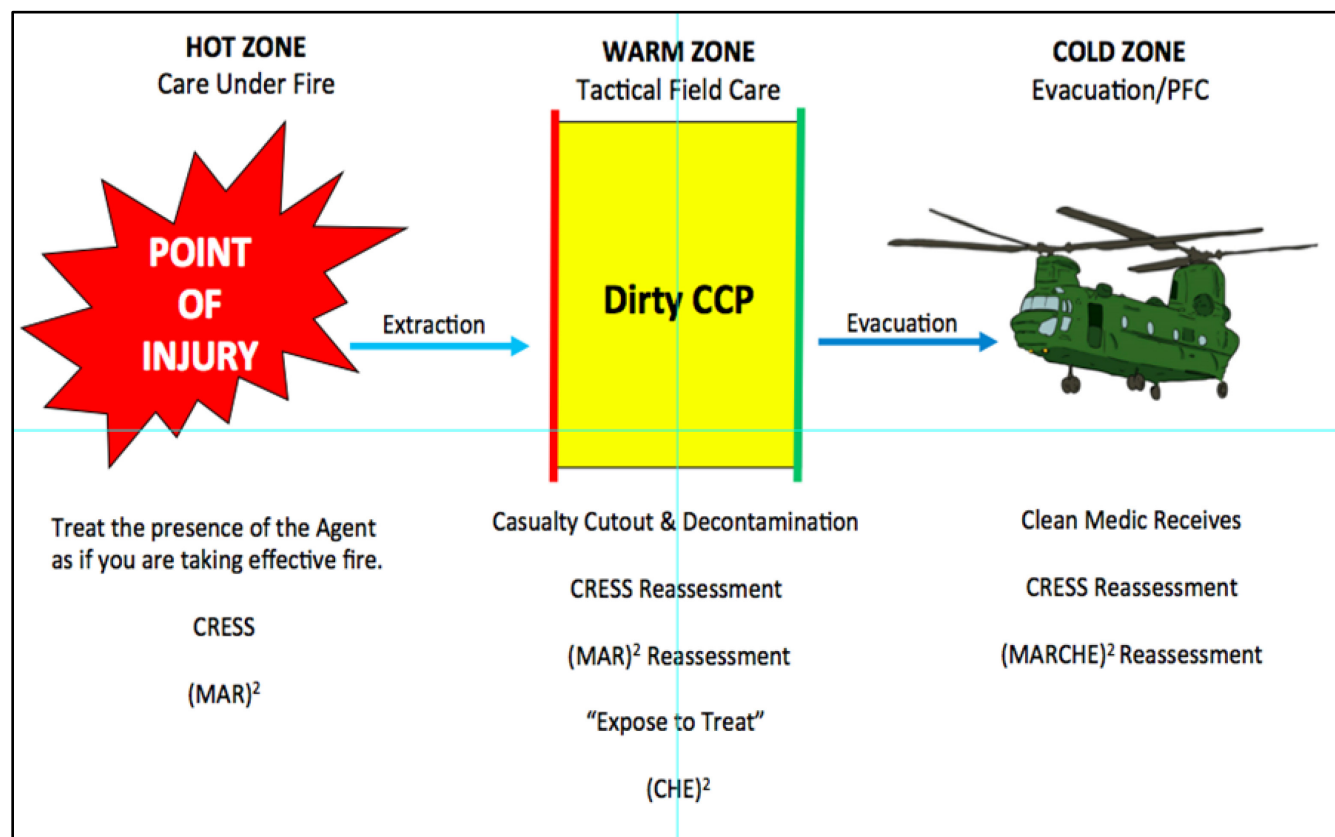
HOT ZONE
Care Under Fire

WARM ZONE
Tactical Field Care

COLD ZONE
Evacuation/PFC

POINT OF INJURY

Extraction

Dirty CCP

Evacuation

Treat the presence of the Agent as if you are taking effective fire.

CRESS

$(MAR)^2$

Casualty Cutout & Decontamination

CRESS Reassessment

$(MAR)^2$ Reassessment

“Expose to Treat”

$(CHE)^2$

Clean Medic Receives

CRESS Reassessment

$(MARCHE)^2$ Reassessment